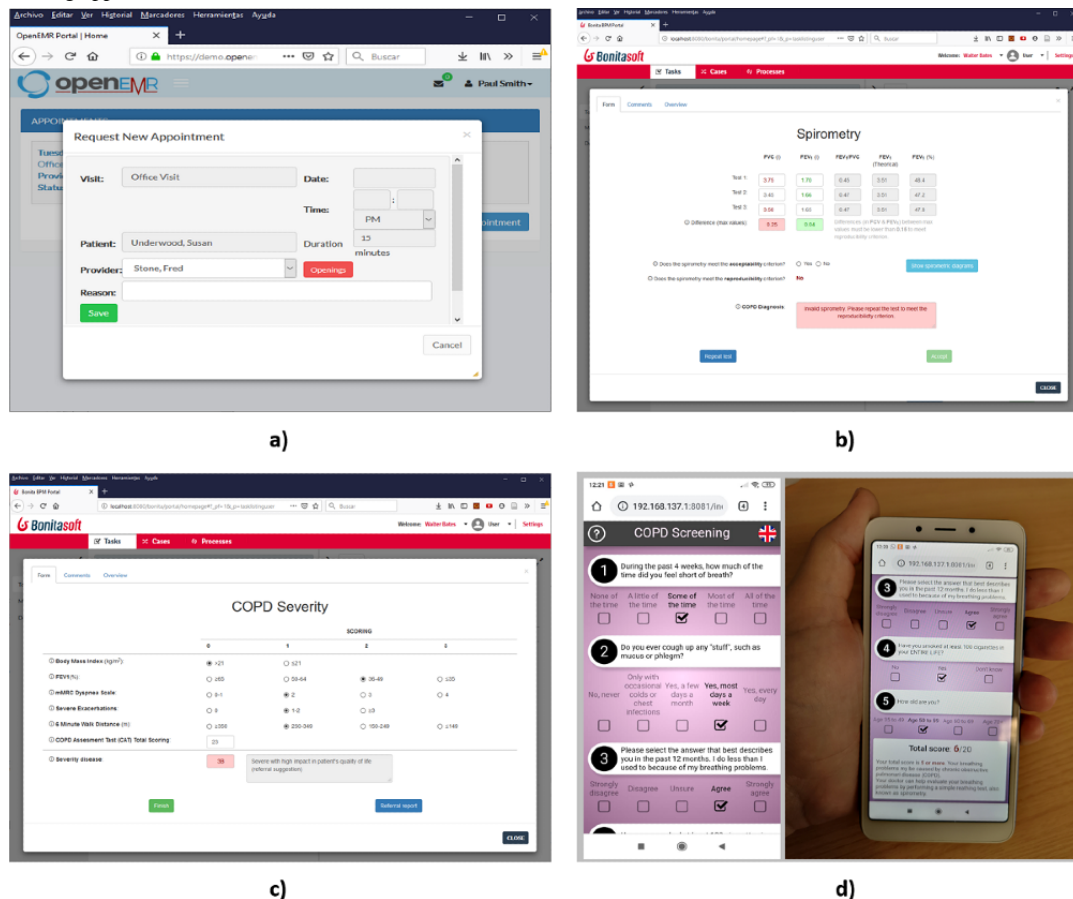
Archivo Editar Ver Historial Marcadores Herramientas Ayuda

OpenEMR Portal | Home

https://demo.opene

Buscar

openEMR

Paul Smith

APPOI

Request New Appointment

Tuesd
Offic
Provi
Statu

Visit: Office Visit

Date:

Time: : PM

Patient: Underwood, Susan

Duration 15 minutes

Provider: Stone, Fred Openings

Reason:

Save

ppointment

Cancel

a)

Archivo Editar Ver Historial Marcadores Herramientas Ayuda

Bonita BPM Portal

localhost:8080/bonita/portal/homepage#?_pf=1&_p=tasklistinguser

Buscar

Bonitasoft

Welcome: Walter Bates User Settings

Tasks Cases Processes

Form Comments Overview

Spirometry

FVC FEV₁ FEV₁/FVC FEV₁ (Theorical) FEV₁ (%)

Test 1: 3.75 1.75 0.45 3.51 49.4
Test 2: 3.42 1.66 0.47 3.51 47.2
Test 3: 3.69 1.60 0.47 3.51 47.4

Difference (max values): 0.35 0.14

Differences on FVC & FEV₁ between max values must be lower than 0.15 to meet reproducibility criterion.

Does the spirometry meet the acceptability criterion? Yes No

Show spirometric diagrams

Does the spirometry meet the reproducibility criterion? No

COPD Diagnosis

Invalid spirometry. Please repeat the test to meet the reproducibility criterion.

Repeat test

Accept

CLOSE

b)

Archivo Editar Ver Historial Marcadores Herramientas Ayuda

Bonita BPM Portal

localhost:8080/bonita/portal/homepage#?_pf=1&_p=tasklistinguser

Buscar

Bonitasoft

Welcome: Walter Bates User Settings

Tasks Cases Processes

Form Comments Overview

COPD Severity

SCORING

| | 0 | 1 | 2 | 3 |
|---|---|---|---|---|
| Body Mass Index (kg/m²) | >21 | ≤21 | | |
| FEV1(%) | ≥65 | 50-64 | 36-49 | ≤35 |
| mMRC Dyspnea Scale | 0-1 | 2 | 3 | 4 |
| Severe Exacerbations | 0 | 1-2 | ≥3 | |
| 6 Minute Walk Distance (m) | ≥350 | 250-349 | 150-249 | ≤149 |
| COPD Assesment Test (CAT) Total Scoring | 23 | | | |
| Severity disease | 39 | Severe with high impact in patient's quality of life (referral suggestion) | | |

Finish

Referral report

CLOSE

c)

12:21

192.168.137.1:8081/inc

COPD Screening

1 During the past 4 weeks, how much of the time did you feel short of breath?

None of the time | A little of the time | Some of the time | Most of the time | All of the time

2 Do you ever cough up any "stuff", such as mucus or phlegm?

No, never | Only with occasional colds or chest infections | Yes, a few days a month | Yes, most days a week | Yes, every day

3 Please select the answer that best describes you in the past 12 months. I do less than I used to because of my breathing problems.

Strongly disagree | Disagree | Unsure | Agree | Strongly agree

192.168.137.1:8081/

3 Please select the answer that best describes you in the past 12 months. I do less than I used to because of my breathing problems.

Strongly disagree | Disagree | Unsure | Agree | Strongly agree

4 Have you smoked at least 100 cigarettes in your ENTIRE LIFE?

No | Yes | Don't know

5 How old are you?

Age 35 to 49 | Age 50 to 59 | Age 60 to 69 | Age 70+

Total score: 6/20

Your total score is 6 or more. Your breathing problems may be caused by chronic obstructive pulmonary disease (COPD). Your doctor can help evaluate your breathing problems by performing a simple breathing test, also known as spirometry.

d)